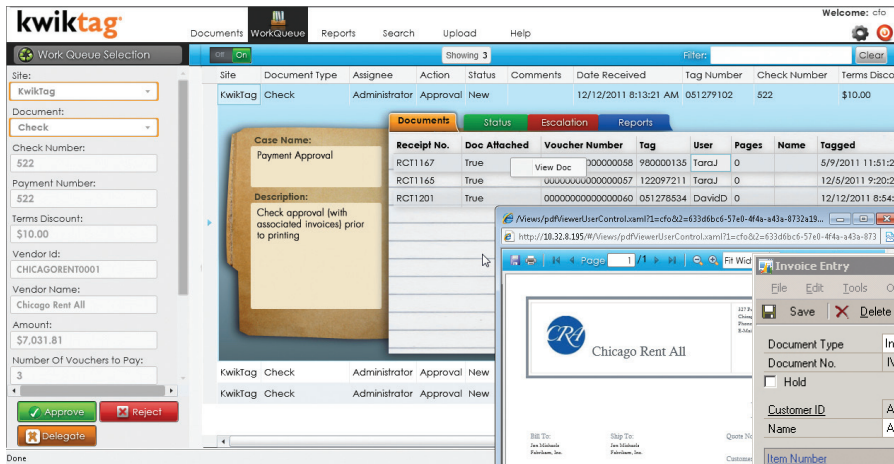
kwiktag

Documents WorkQueue Reports Search Upload Help

Welcome: cfo

Work Queue Selection

Off On

Showing 3

Filter:

Clear

Site:
KwikTag
Document:
Check
Check Number:
522
Payment Number:
522
Terms Discount:
$10.00
Vendor Id:
CHICAGORENT0001
Vendor Name:
Chicago Rent All
Amount:
$7,031.81
Number Of Vouchers to Pay:
3

Approve Reject Delegate

| Site | Document Type | Assignee | Action | Status | Comments | Date Received | Tag Number | Check Number | Terms Disco |
|---|---|---|---|---|---|---|---|---|---|
| KwikTag | Check | Administrator | Approval | New | | 12/12/2011 8:13:21 AM | 051279102 | 522 | $10.00 |

Case Name:
Payment Approval

Description:
Check approval (with associated invoices) prior to printing

Documents Status Escalation Reports

| Receipt No. | Doc Attached | Voucher Number | Tag | User | Pages | Name | Tagged |
|---|---|---|---|---|---|---|---|
| RCT1167 | True | 000000000000058 | 980000135 | TaraJ | 0 | | 5/9/2011 11:51:2 |
| RCT1165 | True | 00000000000000057 | 122097211 | TaraJ | 0 | | 12/5/2011 9:20:2 |
| RCT1201 | True | 00000000000000060 | 051278534 | DavidD | 0 | | 12/12/2011 8:12:54 |

View Doc

| KwikTag | Check | Administrator | Approval | New |
|---|---|---|---|---|
| KwikTag | Check | Administrator | Approval | New |

/Views/pdfViewerUserControl.xaml?1=cfo&2=633d6bc6-57e0-4f4a-a43a-8732a19...

http://10.32.8.195/#/Views/pdfViewerUserControl.xaml?1=cfo&2=633d6bc6-57e0-4f4a-a43a-873

Page 1 /1 Fit Wid

CRA Chicago Rent All

Bill To: Ship To: Quote N

Customer

Invoice Entry

File Edit Tools O

Save Delete

Document Type In
Document No. IV
Hold
Customer ID A
Name A

Item Number

Done